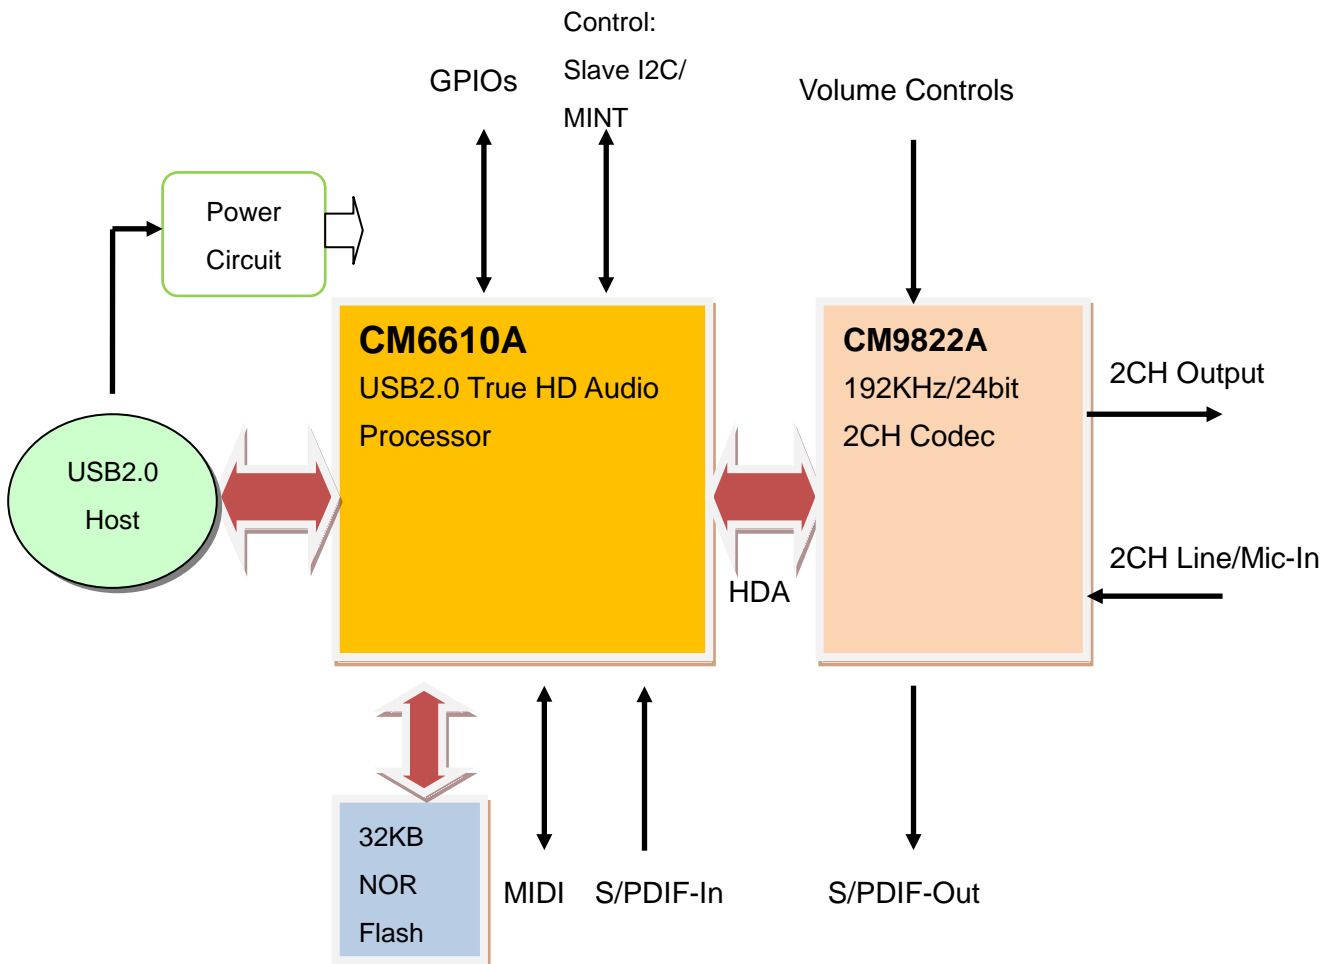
Control:
Slave I2C/
MINT

GPIOs

Volume Controls

Power
Circuit

CM6610A
USB2.0 True HD Audio
Processor

CM9822A
192KHz/24bit
2CH Codec

2CH Output

USB2.0
Host

2CH Line/Mic-In

HDA

32KB
NOR
Flash

MIDI

S/PDIF-In

S/PDIF-Out